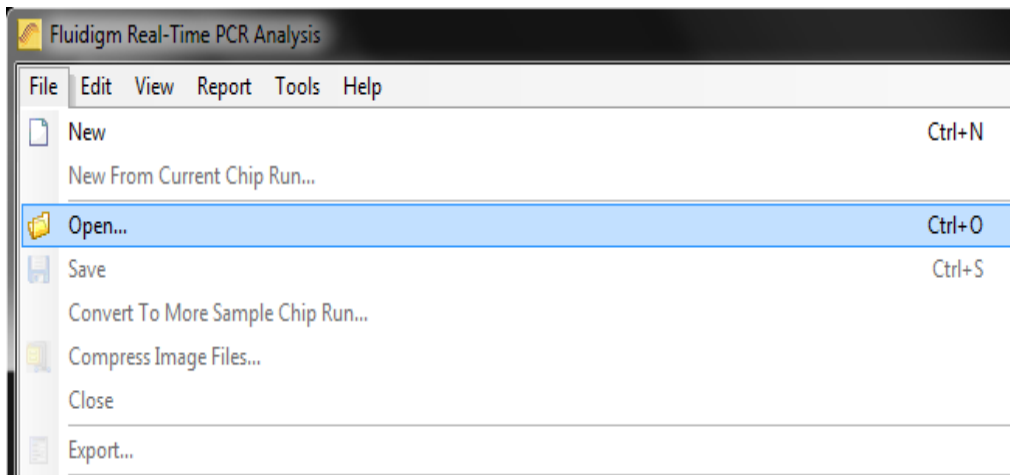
Fluidigm Real-Time PCR Analysis

File Edit View Report Tools Help

New Ctrl+N
New From Current Chip Run...
Open... Ctrl+O
Save Ctrl+S
Convert To More Sample Chip Run...
Compress Image Files...
Close
Export...